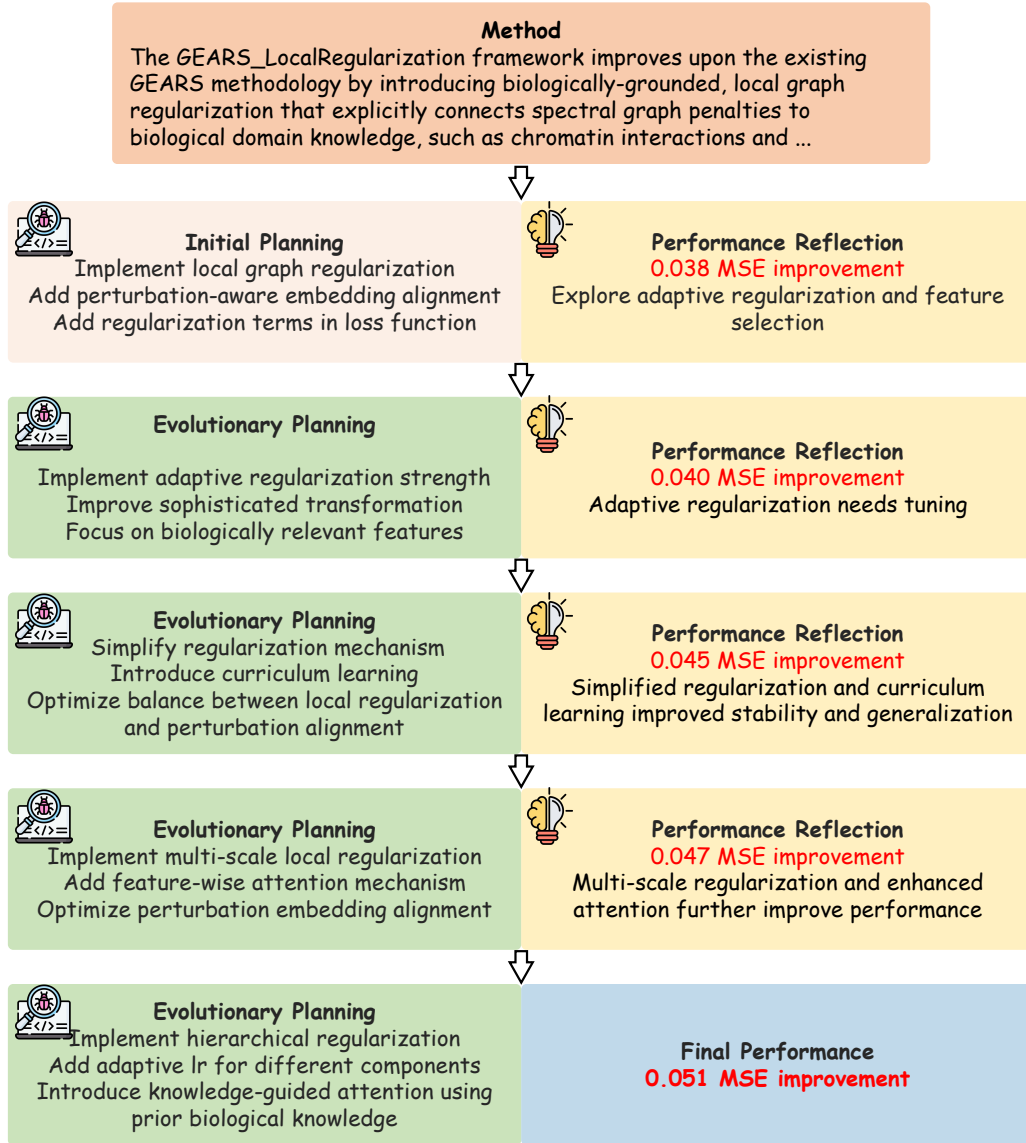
**Method**
The GEARS_LocalRegularization framework improves upon the existing GEARS methodology by introducing biologically-grounded, local graph regularization that explicitly connects spectral graph penalties to biological domain knowledge, such as chromatin interactions and ...

**Initial Planning**
Implement local graph regularization
Add perturbation-aware embedding alignment
Add regularization terms in loss function

**Performance Reflection**
0.038 MSE improvement
Explore adaptive regularization and feature selection

**Evolutionary Planning**
Implement adaptive regularization strength
Improve sophisticated transformation
Focus on biologically relevant features

**Performance Reflection**
0.040 MSE improvement
Adaptive regularization needs tuning

**Evolutionary Planning**
Simplify regularization mechanism
Introduce curriculum learning
Optimize balance between local regularization and perturbation alignment

**Performance Reflection**
0.045 MSE improvement
Simplified regularization and curriculum learning improved stability and generalization

**Evolutionary Planning**
Implement multi-scale local regularization
Add feature-wise attention mechanism
Optimize perturbation embedding alignment

**Performance Reflection**
0.047 MSE improvement
Multi-scale regularization and enhanced attention further improve performance

**Evolutionary Planning**
Implement hierarchical regularization
Add adaptive lr for different components
Introduce knowledge-guided attention using prior biological knowledge

**Final Performance**
**0.051 MSE improvement**